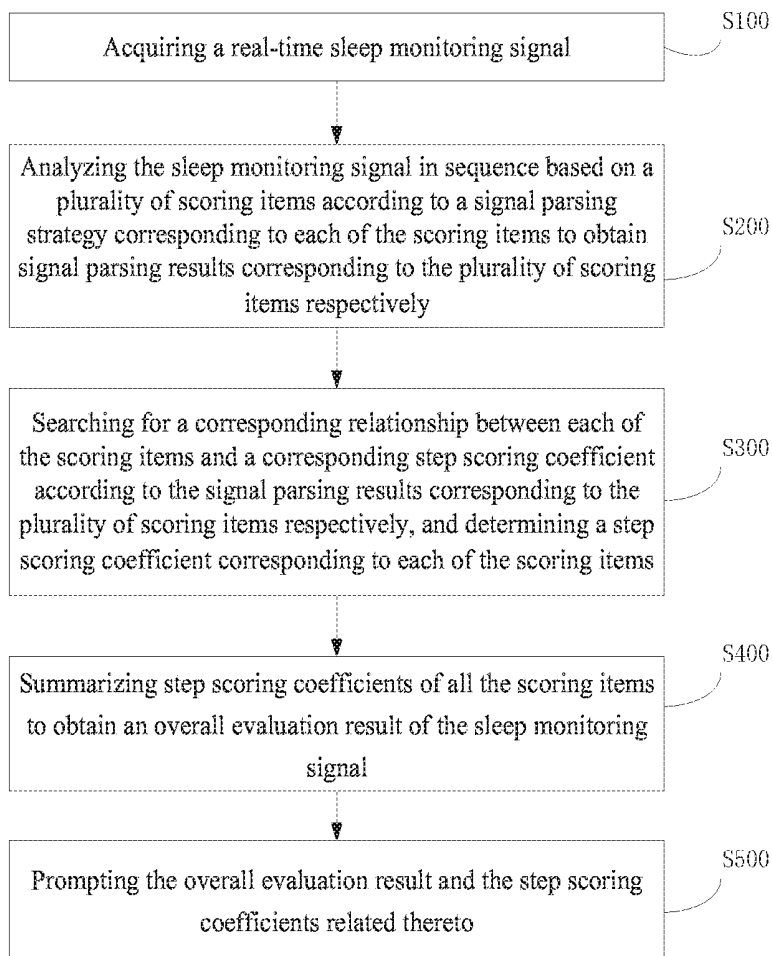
Acquiring a real-time sleep monitoring signal

S100

Analyzing the sleep monitoring signal in sequence based on a plurality of scoring items according to a signal parsing strategy corresponding to each of the scoring items to obtain signal parsing results corresponding to the plurality of scoring items respectively

S200

Searching for a corresponding relationship between each of the scoring items and a corresponding step scoring coefficient according to the signal parsing results corresponding to the plurality of scoring items respectively, and determining a step scoring coefficient corresponding to each of the scoring items

S300

Summarizing step scoring coefficients of all the scoring items to obtain an overall evaluation result of the sleep monitoring signal

S400

Prompting the overall evaluation result and the step scoring coefficients related thereto

S500